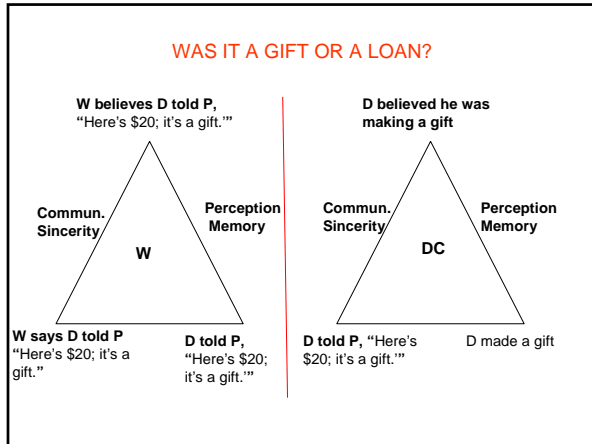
WAS IT A GIFT OR A LOAN?

W believes D told P, "Here's \$20; it's a gift.'"

Commun. Sincerity

Perception Memory

W

W says D told P "Here's \$20; it's a gift."

D told P, "Here's \$20; it's a gift.'"

D believed he was making a gift

Commun. Sincerity

Perception Memory

DC

D told P, "Here's \$20; it's a gift.'"

D made a gift